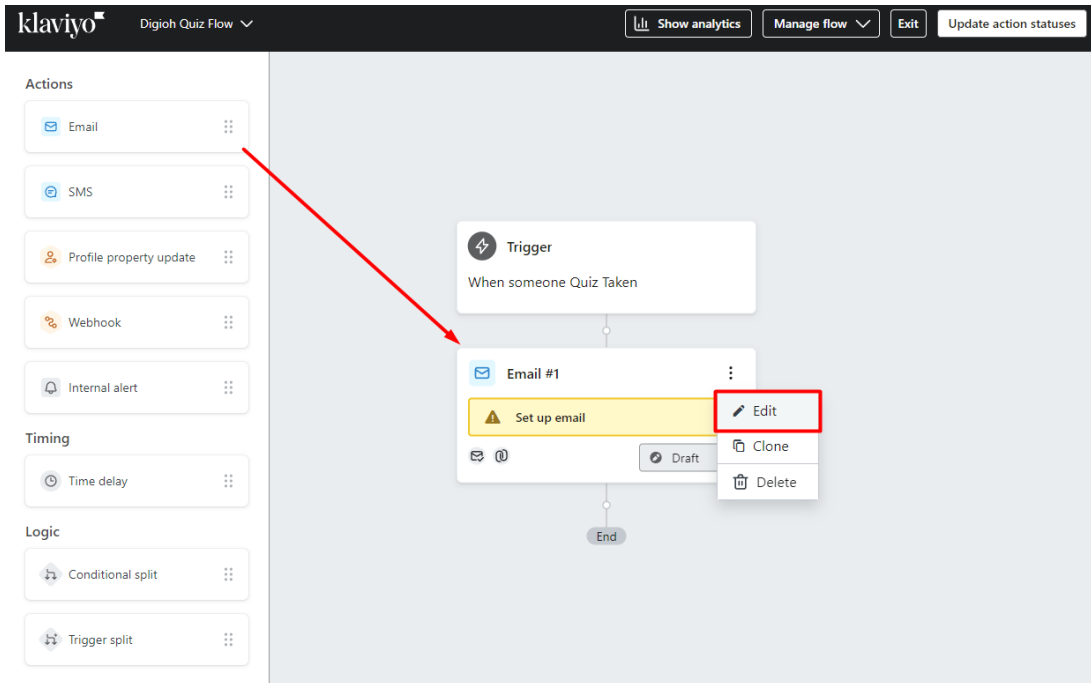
klaviyo

Digioh Quiz Flow

Show analytics

Manage flow

Exit

Update action statuses

Actions

Email

SMS

Profile property update

Webhook

Internal alert

Timing

Time delay

Logic

Conditional split

Trigger split

Trigger

When someone Quiz Taken

Email #1

Set up email

Draft

Edit

Clone

Delete

End